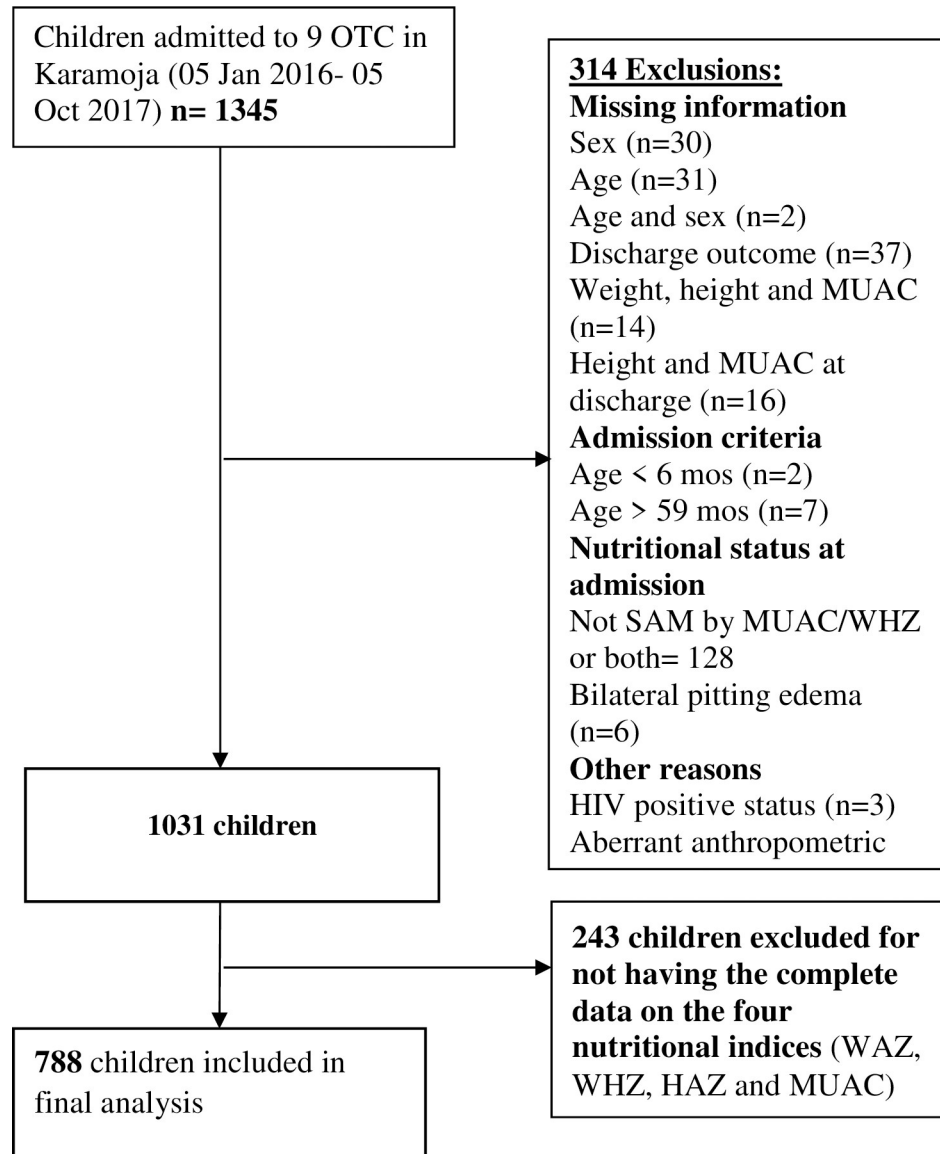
Children admitted to 9 OTC in Karamoja (05 Jan 2016- 05 Oct 2017) **n= 1345**

**314 Exclusions:**
**Missing information**
Sex (n=30)
Age (n=31)
Age and sex (n=2)
Discharge outcome (n=37)
Weight, height and MUAC (n=14)
Height and MUAC at discharge (n=16)
**Admission criteria**
Age < 6 mos (n=2)
Age > 59 mos (n=7)
**Nutritional status at admission**
Not SAM by MUAC/WHZ or both= 128
Bilateral pitting edema (n=6)
**Other reasons**
HIV positive status (n=3)
Aberrant anthropometric

**1031 children**

**243 children excluded for not having the complete data on the four nutritional indices** (WAZ, WHZ, HAZ and MUAC)

**788** children included in final analysis